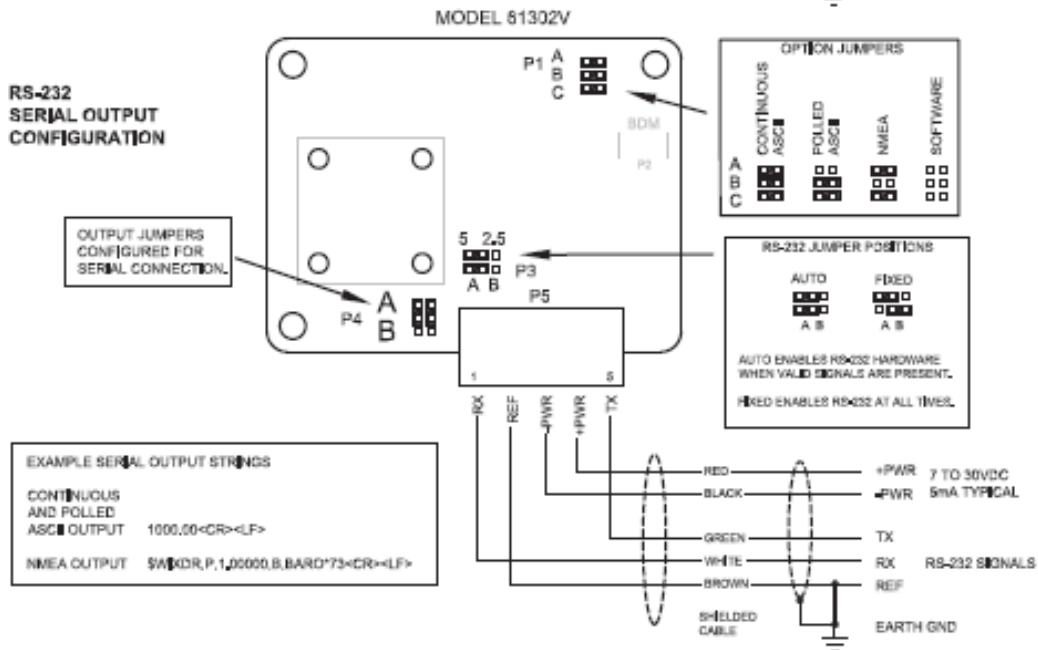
MODEL 61302V

RS-232
SERIAL OUTPUT
CONFIGURATION

P1 A
B
C

BDM
P2

OPTION JUMPERS

CONTINUOUS ASCII

POLLED ASCII

NMEA

SOFTWARE

A
B
C

OUTPUT JUMPERS CONFIGURED FOR SERIAL CONNECTION.

5 2.5
A B
P3

RS-232 JUMPER POSITIONS

AUTO

FIXED

A B

A B

AUTO ENABLES RS-232 HARDWARE WHEN VALID SIGNALS ARE PRESENT.

FIXED ENABLES RS-232 AT ALL TIMES.

P4 A
B

P5

1

5

RX

REF

-PWR

+PWR

TX

RED

+PWR 7 TO 30VDC

BLACK

-PWR 5mA TYPICAL

GREEN

TX

WHITE

RX RS-232 SIGNALS

BROWN

REF

SHIELDED CABLE

EARTH GND

EXAMPLE SERIAL OUTPUT STRINGS

CONTINUOUS AND POLLED ASCII OUTPUT 1000.00<CR><LF>

NMEA OUTPUT $WIXDR,P,1.00000,B,BARO*73<CR><LF>